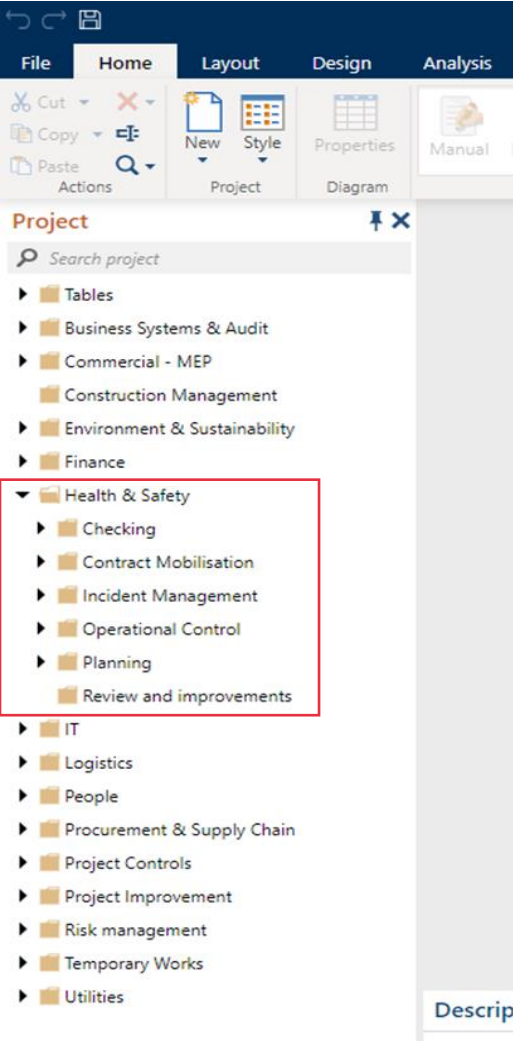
File
Home
Layout
Design
Analysis

Cut
Copy
Paste
Actions

New
Style
Project

Properties
Diagram

Manual

Project

Search project

Tables
Business Systems & Audit
Commercial - MEP
Construction Management
Environment & Sustainability
Finance
Health & Safety
Checking
Contract Mobilisation
Incident Management
Operational Control
Planning
Review and improvements
IT
Logistics
People
Procurement & Supply Chain
Project Controls
Project Improvement
Risk management
Temporary Works
Utilities

Descrip